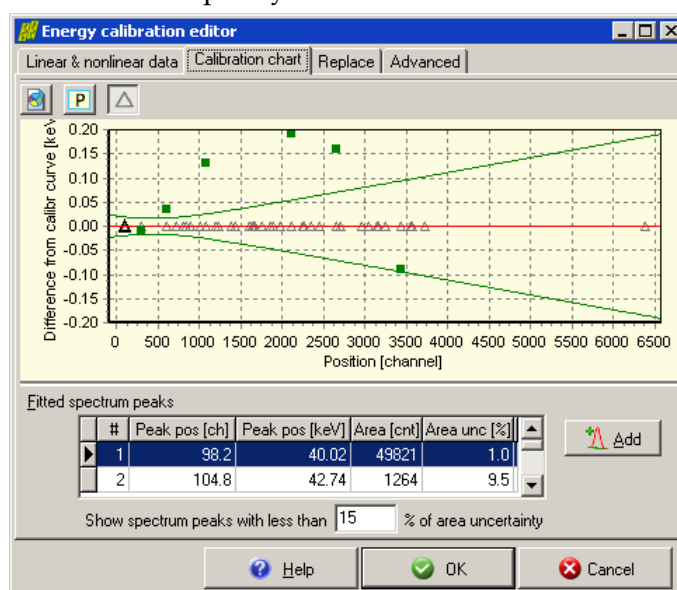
Energy calibration editor

Linear & nonlinear data | Calibration chart | Replace | Advanced

P

Difference from calibr curve [keV]

0.20
0.15
0.10
0.05
0.00
-0.05
-0.10
-0.15
-0.20

0 500 1000 1500 2000 2500 3000 3500 4000 4500 5000 5500 6000 6500

Position [channel]

Fitted spectrum peaks

| # | Peak pos [ch] | Peak pos [keV] | Area [cnt] | Area unc [%] |
|---|---|---|---|---|
| 1 | 98.2 | 40.02 | 49821 | 1.0 |
| 2 | 104.8 | 42.74 | 1264 | 9.5 |

Add

Show spectrum peaks with less than 15 % of area uncertainty

Help OK Cancel